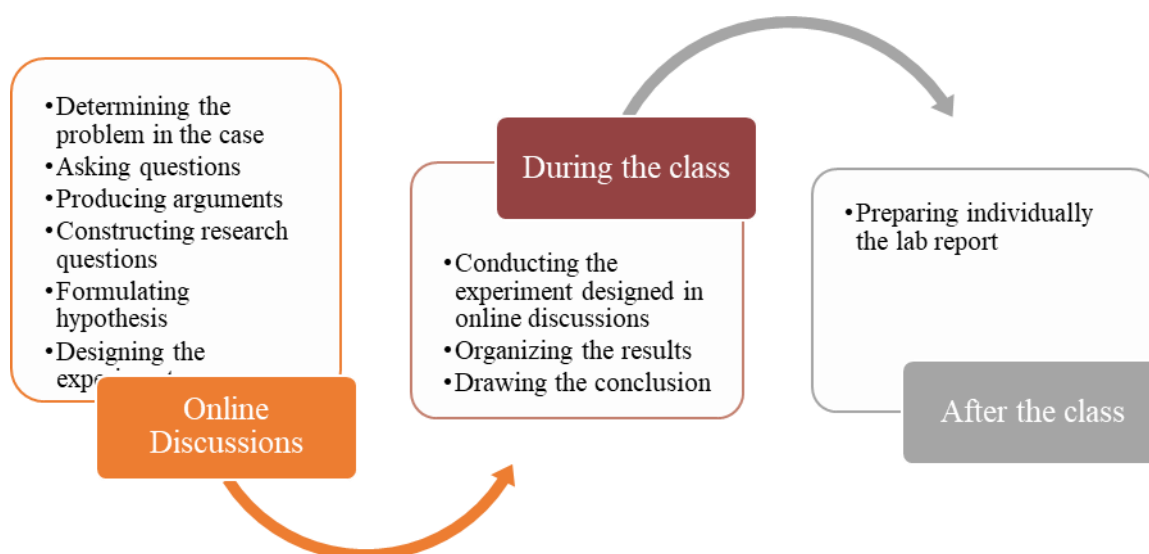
•Determining the problem in the case
•Asking questions
•Producing arguments
•Constructing research questions
•Formulating hypothesis
•Designing the expe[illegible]

Online Discussions

During the class

•Conducting the experiment designed in online discussions
•Organizing the results
•Drawing the conclusion

•Preparing individually the lab report

After the class